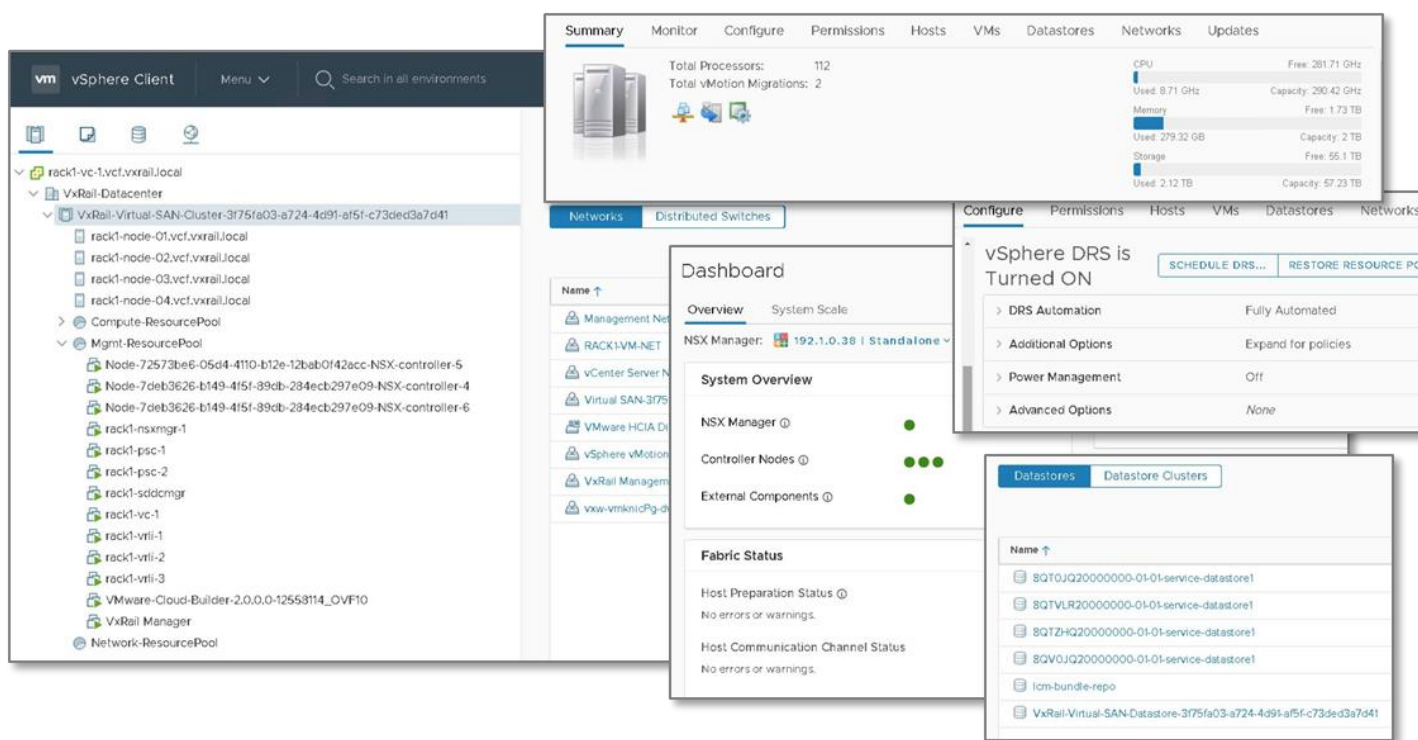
vm vSphere Client Menu Search in all environments

rack1-vc-1.vcf.vxrail.local
VxRail-Datacenter
VxRail-Virtual-SAN-Cluster-3f75fa03-a724-4d91-af5f-c73ded3a7d41
rack1-node-01.vcf.vxrail.local
rack1-node-02.vcf.vxrail.local
rack1-node-03.vcf.vxrail.local
rack1-node-04.vcf.vxrail.local
Compute-ResourcePool
Mgmt-ResourcePool
Node-72573be6-05d4-4110-b12e-12bab0f42acc-NSX-controller-5
Node-7deb3626-b149-4f5f-89db-284ecb297e09-NSX-controller-4
Node-7deb3626-b149-4f5f-89db-284ecb297e09-NSX-controller-6
rack1-nsxmgr-1
rack1-psc-1
rack1-psc-2
rack1-sddcmgr
rack1-vc-1
rack1-vrli-1
rack1-vrli-2
rack1-vrli-3
VMware-Cloud-Builder-2.0.0.0-12558114_OVF10
VxRail Manager
Network-ResourcePool

Summary Monitor Configure Permissions Hosts VMs Datastores Networks Updates

Total Processors: 112
Total vMotion Migrations: 2

CPU Free: 281.71 GHz
Used: 8.71 GHz Capacity: 290.42 GHz
Memory Free: 1.73 TB
Used: 279.32 GB Capacity: 2 TB
Storage Free: 55.1 TB
Used: 2.12 TB Capacity: 57.23 TB

Networks Distributed Switches

Name ↑
Management Net
RACK1-VM-NET
vCenter Server N
Virtual SAN-3f75
VMware HCIA Di
vSphere vMotion
VxRail Managem
vxw-vmknicPg-dv

Dashboard
Overview System Scale
NSX Manager: 192.1.0.38 | Standalone
System Overview
NSX Manager ⓘ
Controller Nodes ⓘ
External Components ⓘ
Fabric Status
Host Preparation Status ⓘ
No errors or warnings.
Host Communication Channel Status
No errors or warnings.

Configure Permissions Hosts VMs Datastores Networks
vSphere DRS is Turned ON
SCHEDULE DRS... RESTORE RESOURCE PO
DRS Automation Fully Automated
Additional Options Expand for policies
Power Management Off
Advanced Options None

Datastores Datastore Clusters
Name ↑
8QT0JQ20000000-01-01-service-datastore1
8QTVLR20000000-01-01-service-datastore1
8QTZHQ20000000-01-01-service-datastore1
8QV0JQ20000000-01-01-service-datastore1
lcm-bundle-repo
VxRail-Virtual-SAN-Datastore-3f75fa03-a724-4d91-af5f-c73ded3a7d41